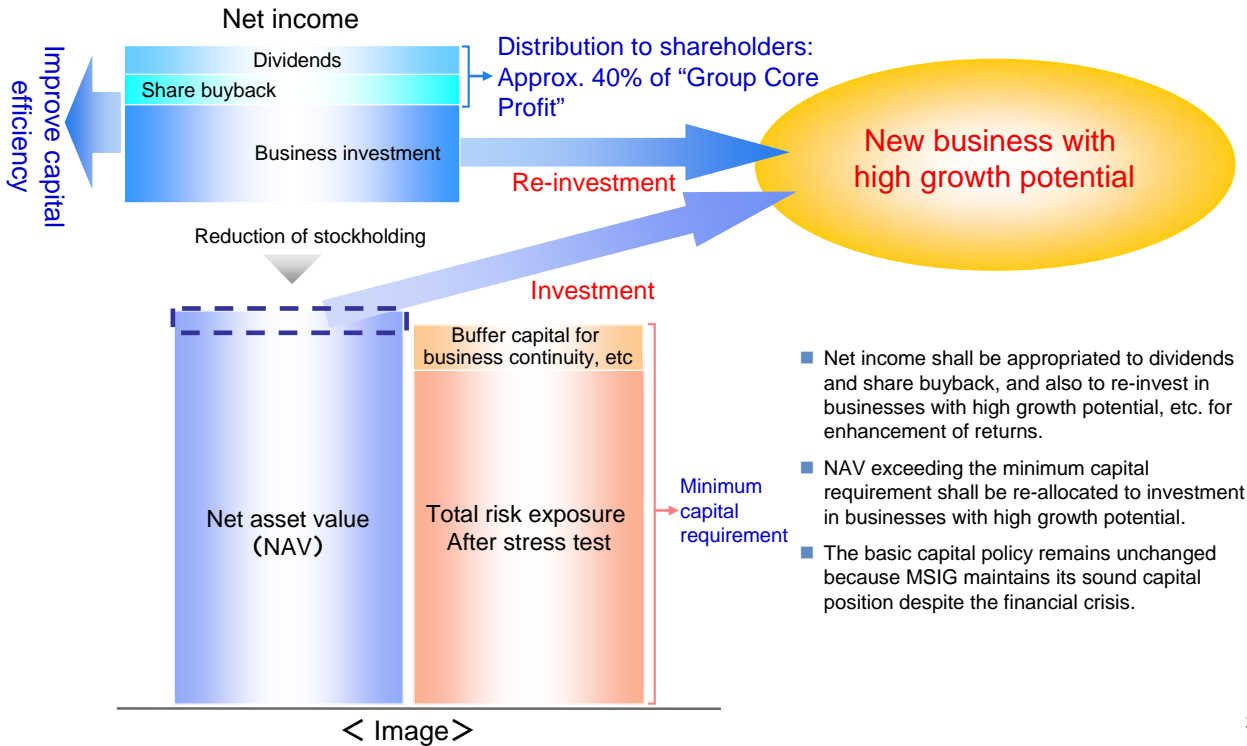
Net income

Dividends

Share buyback

Business investment

Improve capital efficiency

Distribution to shareholders: Approx. 40% of “Group Core Profit”

Re-investment

New business with high growth potential

Reduction of stockholding

Investment

Buffer capital for business continuity, etc

Net asset value (NAV)

Total risk exposure After stress test

Minimum capital requirement

■ Net income shall be appropriated to dividends and share buyback, and also to re-invest in businesses with high growth potential, etc. for enhancement of returns.

■ NAV exceeding the minimum capital requirement shall be re-allocated to investment in businesses with high growth potential.

■ The basic capital policy remains unchanged because MSIG maintains its sound capital position despite the financial crisis.

< Image >